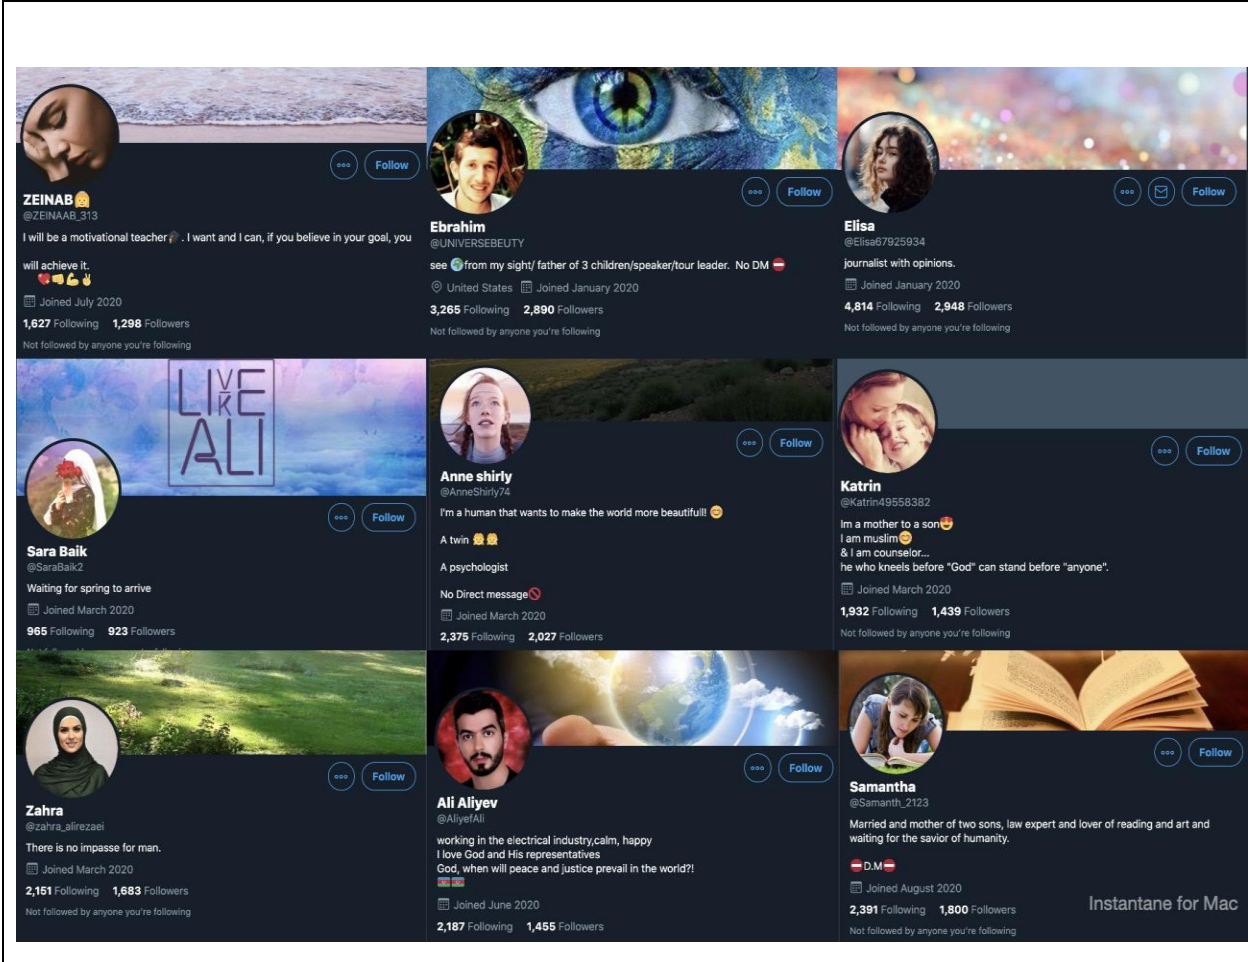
Follow

ZEINAB
@ZEINAAB_313
I will be a motivational teacher . I want and I can, if you believe in your goal, you will achieve it.
Joined July 2020
1,627 Following 1,298 Followers
Not followed by anyone you're following

Follow

Ebrahim
@UNIVERSEBEUTY
see from my sight/ father of 3 children/speaker/tour leader. No DM
United States Joined January 2020
3,265 Following 2,890 Followers
Not followed by anyone you're following

Follow

Elisa
@Elisa67925934
journalist with opinions.
Joined January 2020
4,814 Following 2,948 Followers
Not followed by anyone you're following

LIVE LIKE ALI

Follow

Sara Baik
@SaraBaik2
Waiting for spring to arrive
Joined March 2020
965 Following 923 Followers

Follow

Anne shirly
@AnneShirly74
I'm a human that wants to make the world more beautiful!
A twin
A psychologist
No Direct message
Joined March 2020
2,375 Following 2,027 Followers

Follow

Katrin
@Katrin49558382
Im a mother to a son
I am muslim
& I am counselor...
he who kneels before "God" can stand before "anyone".
Joined March 2020
1,932 Following 1,439 Followers
Not followed by anyone you're following

Follow

Zahra
@zahra_alirezaei
There is no impasse for man.
Joined March 2020
2,151 Following 1,683 Followers
Not followed by anyone you're following

Follow

Ali Aliyev
@AliyefAli
working in the electrical industry,calm, happy
I love God and His representatives
God, when will peace and justice prevail in the world?!
Joined June 2020
2,187 Following 1,455 Followers

Follow

Samantha
@Samanth_2123
Married and mother of two sons, law expert and lover of reading and art and waiting for the savior of humanity.
D.M
Joined August 2020
2,391 Following 1,800 Followers
Not followed by anyone you're following

Instantane for Mac